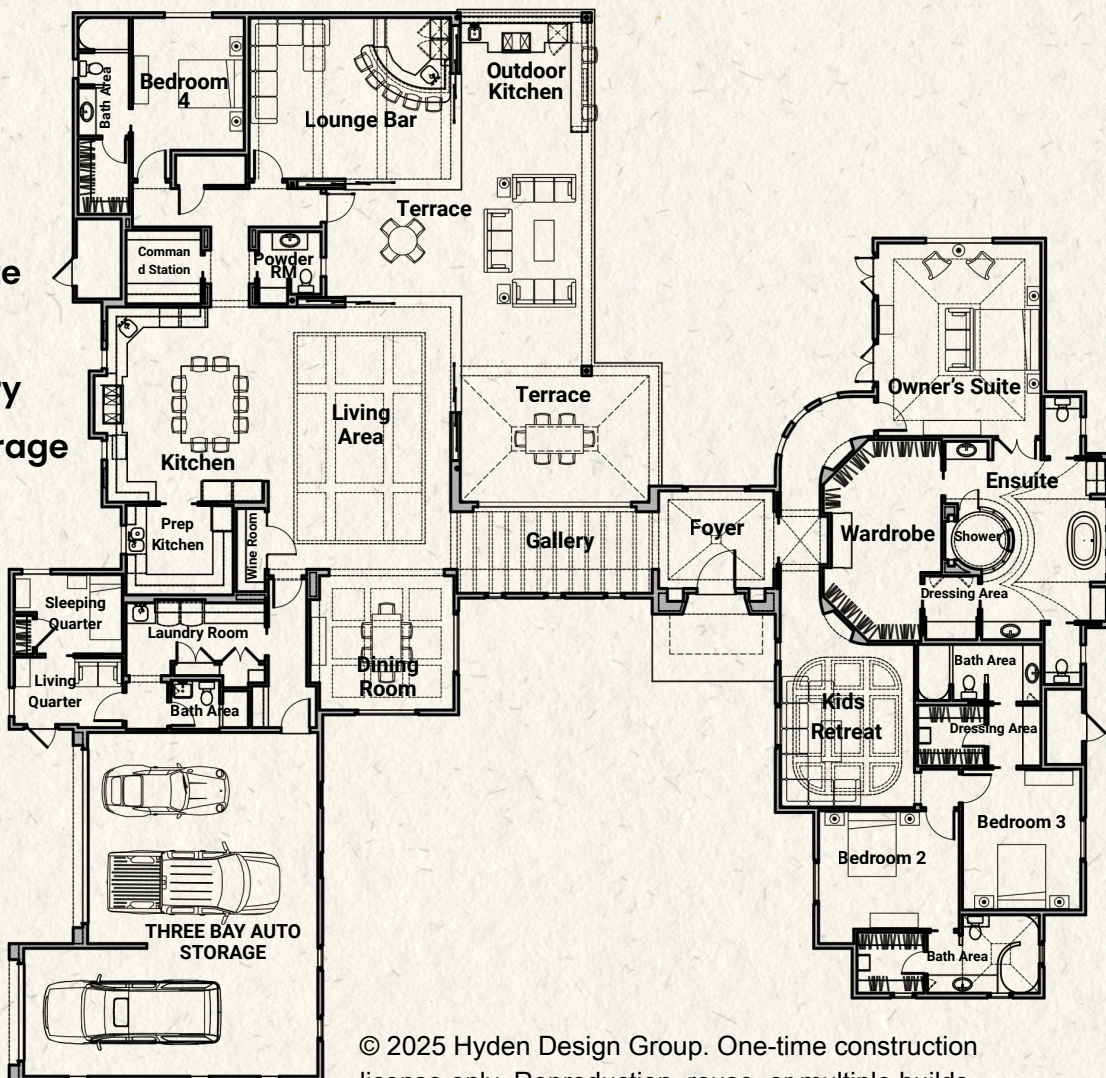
e

y
rage

Bath Area
Bedroom 4
Lounge Bar
Outdoor Kitchen
Terrace
Command Station
Powder RM
Living Area
Terrace
Kitchen
Prep Kitchen
Wine Room
Gallery
Foyer
Owner's Suite
Ensuite
Wardrobe
Shower
Dressing Area
Sleeping Quarter
Laundry Room
Living Quarter
Bath Area
Dining Room
Kids Retreat
Bath Area
Dressing Area
Bedroom 3
Bedroom 2
THREE BAY AUTO STORAGE
Bath Area

© 2025 Hyden Design Group. One-time construction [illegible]